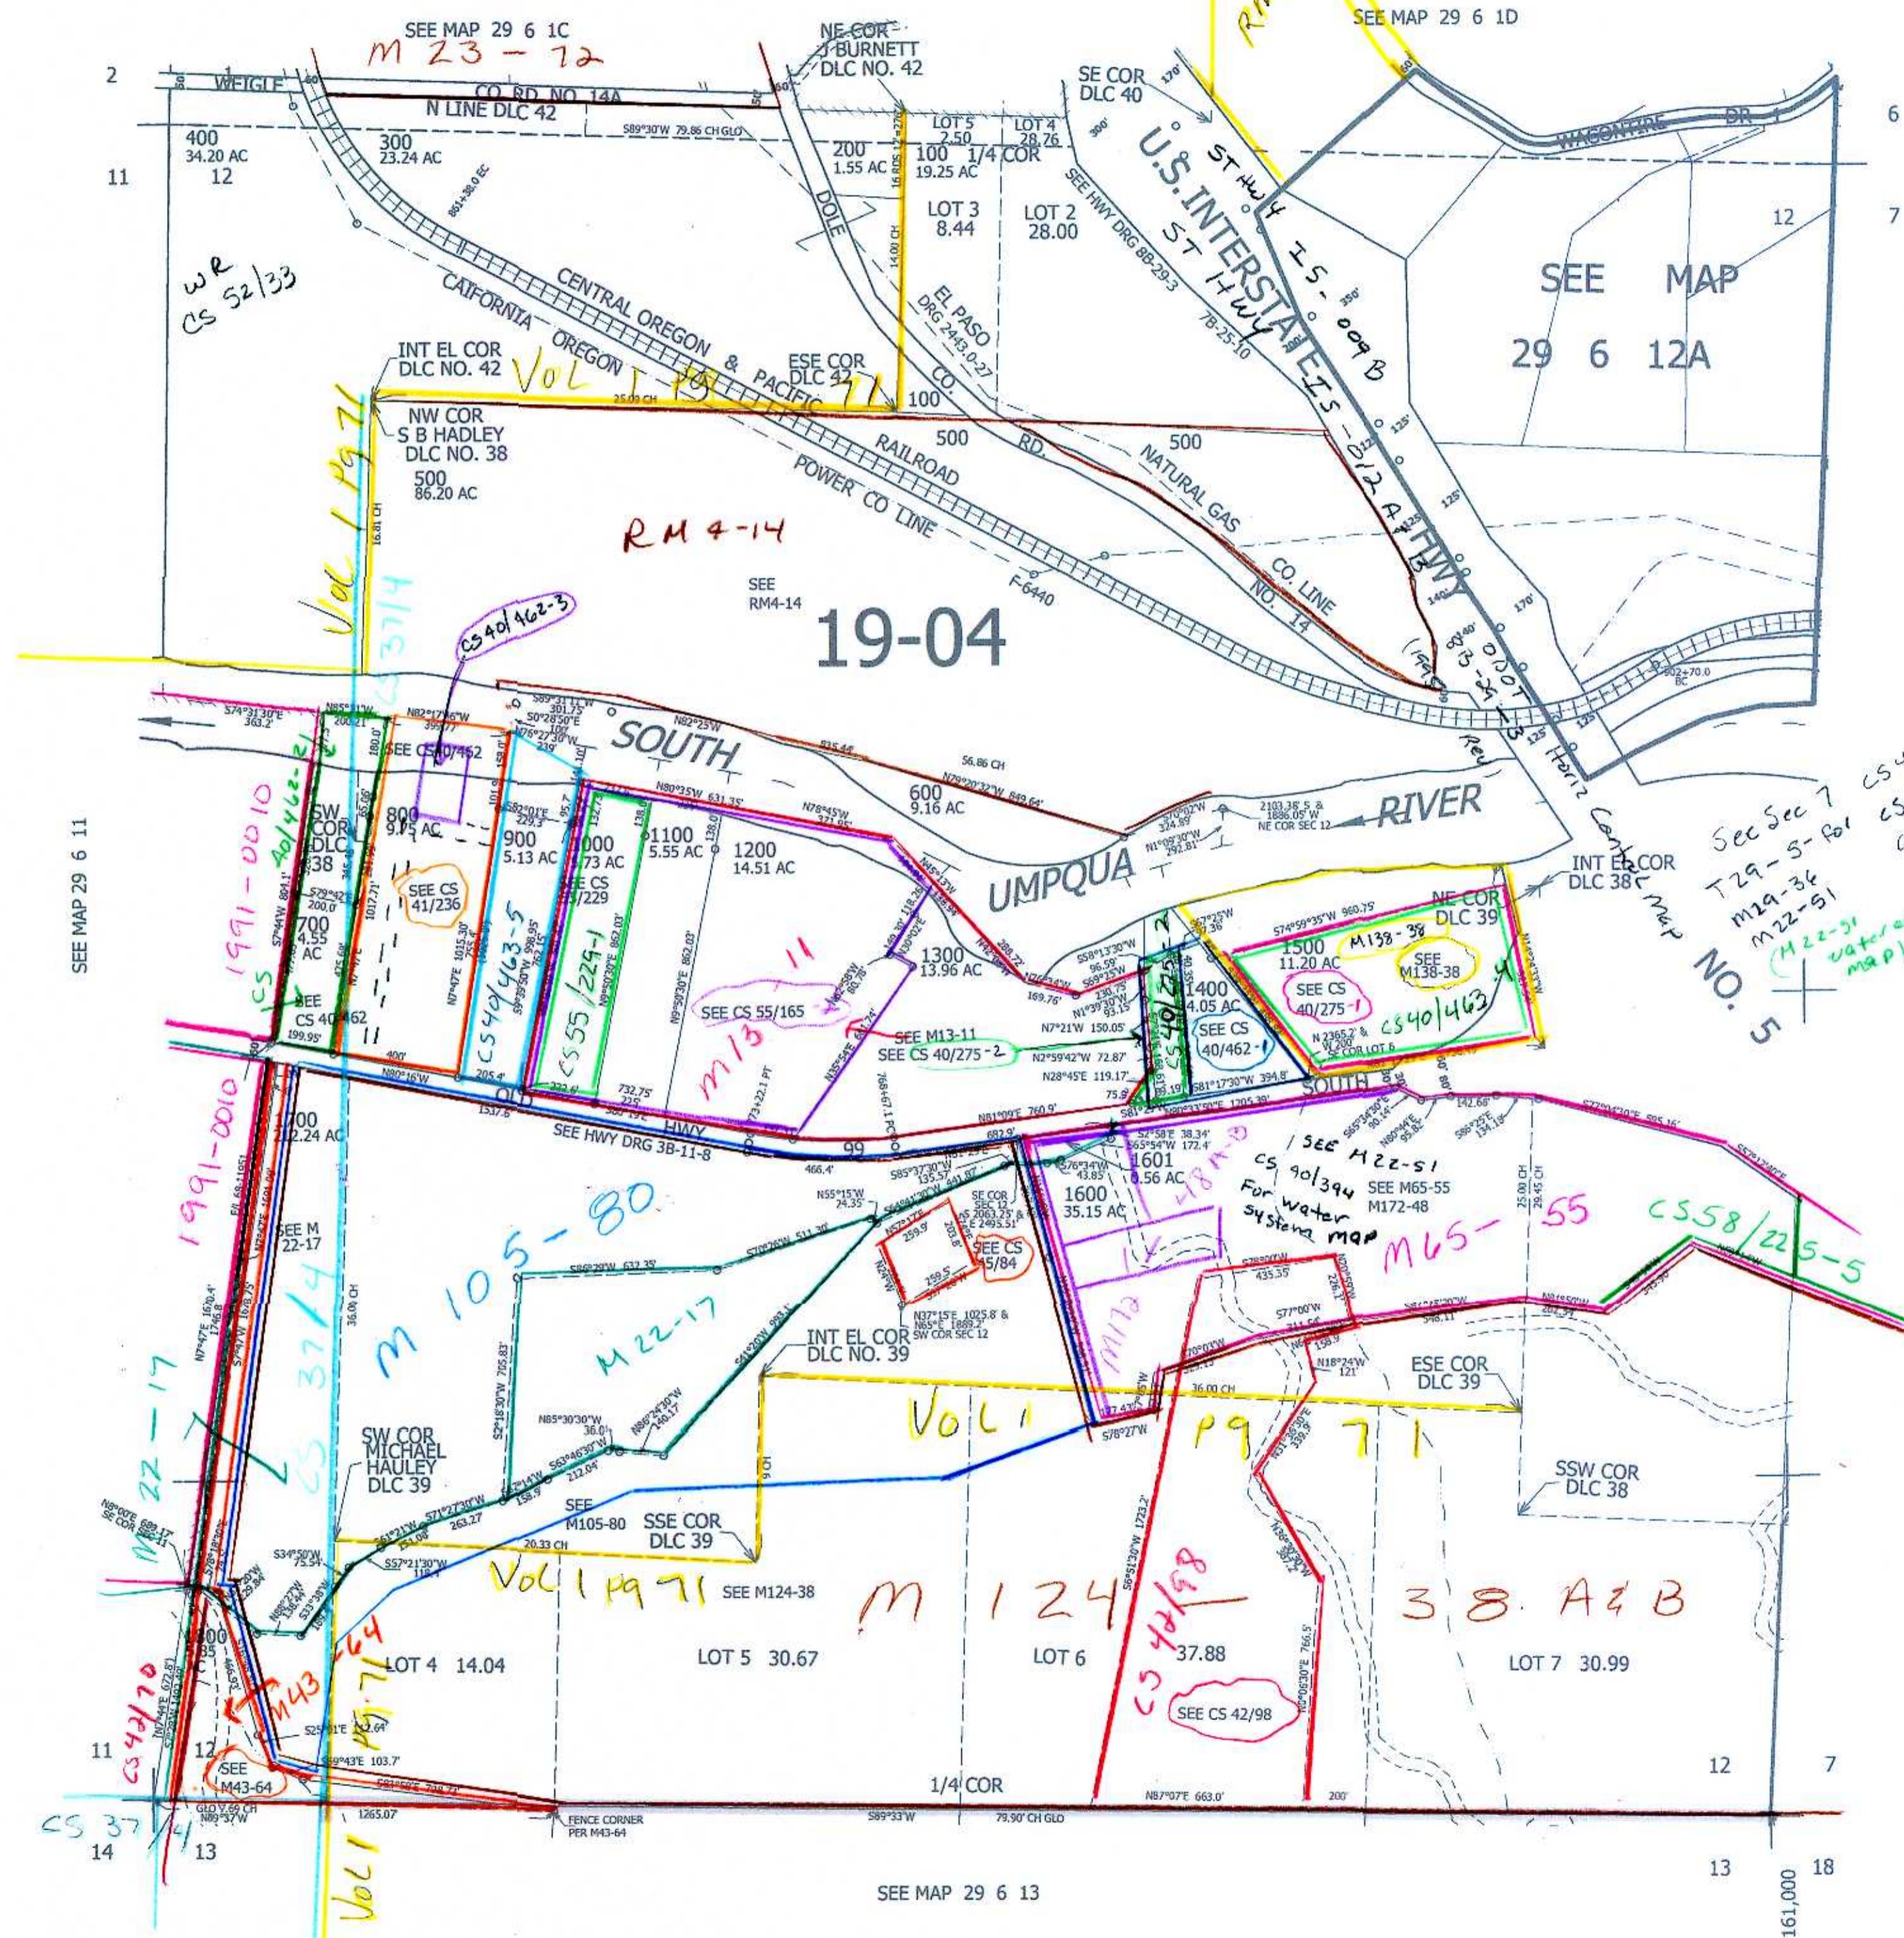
SEE MAP 29 6 1C
M 23 - 72
NE COR J BURNETT DLC NO. 42
SEE MAP 29 6 1D
2
WEIGLE
CO RD NO 14A
N LINE DLC 42
SE COR DLC 40
6
11
12
400
34.20 AC
300
23.24 AC
200
1.55 AC
100
19.25 AC
LOT 5
2.50
LOT 4
28.76
1/4 COR
WAGONTIRE DR
LOT 3
8.44
LOT 2
28.00
12
7
U.S. INTERSTATE HWY NO. 5
ST HWY
ST HWY
I5-009B
I5-012A
SEE HWY DRG 8B-29-3
7B-25-10
SEE MAP
29 6 12A
WR
CS 52/33
DOLE
CENTRAL OREGON & PACIFIC
CALIFORNIA OREGON POWER CO LINE
RAILROAD
EL PASO
DRG 2443.0-27
CO. RD.
NATURAL GAS CO. LINE NO. 14
INT EL COR DLC NO. 42
Vol 1 pg 71
ESE COR DLC 42
100
NW COR S B HADLEY DLC NO. 38
500
86.20 AC
500
500
RM 4-14
SEE RM4-14
19-04
F-6440
Vol 1 pg 71
CS 37/4
CS 40/462-3
ODOT
SOUTH
RIVER
UMPQUA
600
9.16 AC
SEE CS 40/462
800
9.75 AC
900
5.13 AC
1000
1.73 AC
1100
5.55 AC
1200
14.51 AC
SEE CS 55/229
SW COR DLC 38
SEE CS 41/236
700
4.55 AC
SEE CS 40/462
1991-0010
40/462-2
CS
CS 40/463-5
CS 55/229-1
SEE CS 55/165
M 13-11
1300
13.96 AC
SEE M13-11
SEE CS 40/275-2
CS 40/275-2
1400
4.05 AC
SEE CS 40/462-1
1500
11.20 AC
M138-38
SEE M138-38
SEE CS 40/275-1
CS 40/463-4
INT EL COR DLC 38
NE COR DLC 39
See Sec 7 T29-5- for CS
M19-36
M22-51
(M22-51 water map)
Horiz Control Map
NO. 5
OLD SOUTH HWY
SEE HWY DRG 3B-11-8
99
1700
212.24 AC
1991-0010
SEE M 22-17
M 105-80
CS 37/4
1601
0.56 AC
1600
35.15 AC
SEE M22-51
CS 90/394 For water systems map
SEE M65-55
M172-48
M65-55
CS 58/225-5
SEE CS 45/84
M 22-17
INT EL COR DLC NO. 39
ESE COR DLC 39
Vol 1 pg 71
M172
SW COR MICHAEL HAULEY DLC 39
SEE M105-80
SSE COR DLC 39
SSW COR DLC 38
M 22-17
Vol 1 pg 71
SEE M124-38
M 124-38 A&B
CS 42/98
M43-64
1800
LOT 4 14.04
LOT 5 30.67
LOT 6
37.88
LOT 7 30.99
SEE CS 42/98
CS 42/70
11
12
SEE M43-64
1/4 COR
12
7
CS 37/4
14
13
FENCE CORNER PER M43-64
Vol 1
SEE MAP 29 6 13
13
18
161,000
SEE MAP 29 6 11